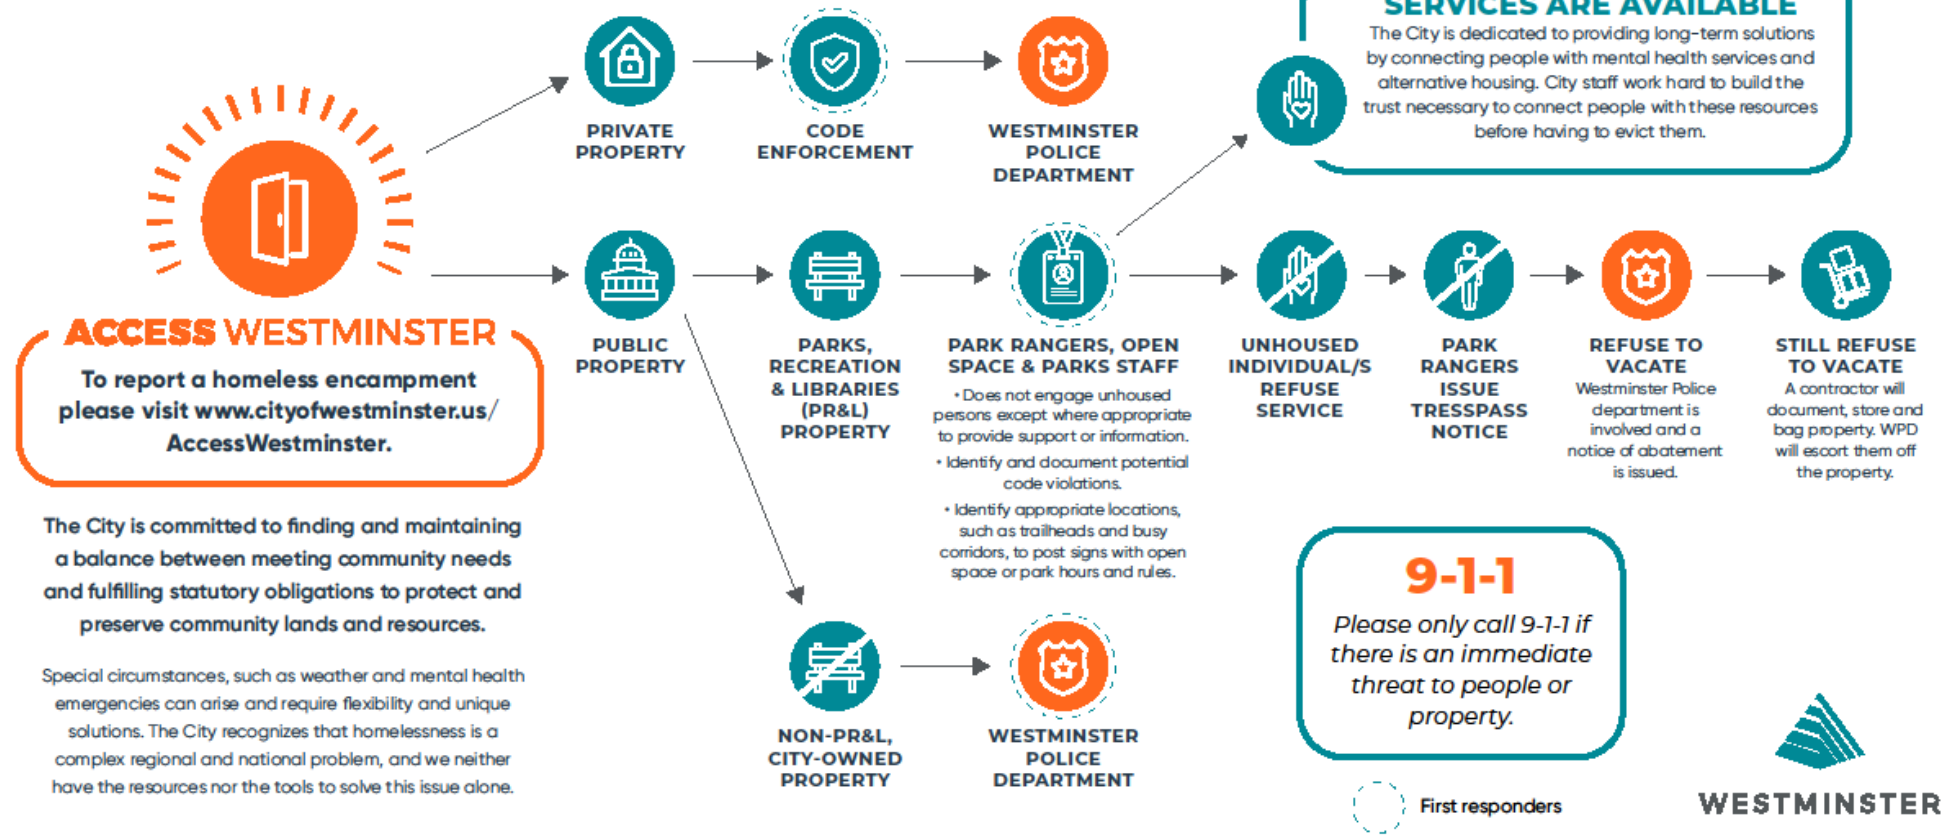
ACCESS WESTMINSTER

To report a homeless encampment please visit www.cityofwestminster.us/ AccessWestminster.

The City is committed to finding and maintaining a balance between meeting community needs and fulfilling statutory obligations to protect and preserve community lands and resources.

Special circumstances, such as weather and mental health emergencies can arise and require flexibility and unique solutions. The City recognizes that homelessness is a complex regional and national problem, and we neither have the resources nor the tools to solve this issue alone.

PRIVATE PROPERTY

CODE ENFORCEMENT

WESTMINSTER POLICE DEPARTMENT

SERVICES ARE AVAILABLE

The City is dedicated to providing long-term solutions by connecting people with mental health services and alternative housing. City staff work hard to build the trust necessary to connect people with these resources before having to evict them.

PUBLIC PROPERTY

PARKS, RECREATION & LIBRARIES (PR&L) PROPERTY

PARK RANGERS, OPEN SPACE & PARKS STAFF

• Does not engage unhoused persons except where appropriate to provide support or information.

• Identify and document potential code violations.

• Identify appropriate locations, such as trailheads and busy corridors, to post signs with open space or park hours and rules.

UNHOUSED INDIVIDUAL/S REFUSE SERVICE

PARK RANGERS ISSUE TRESSPASS NOTICE

REFUSE TO VACATE

Westminster Police department is involved and a notice of abatement is issued.

STILL REFUSE TO VACATE

A contractor will document, store and bag property. WPD will escort them off the property.

NON-PR&L, CITY-OWNED PROPERTY

WESTMINSTER POLICE DEPARTMENT

9-1-1

Please only call 9-1-1 if there is an immediate threat to people or property.

First responders

WESTMINSTER